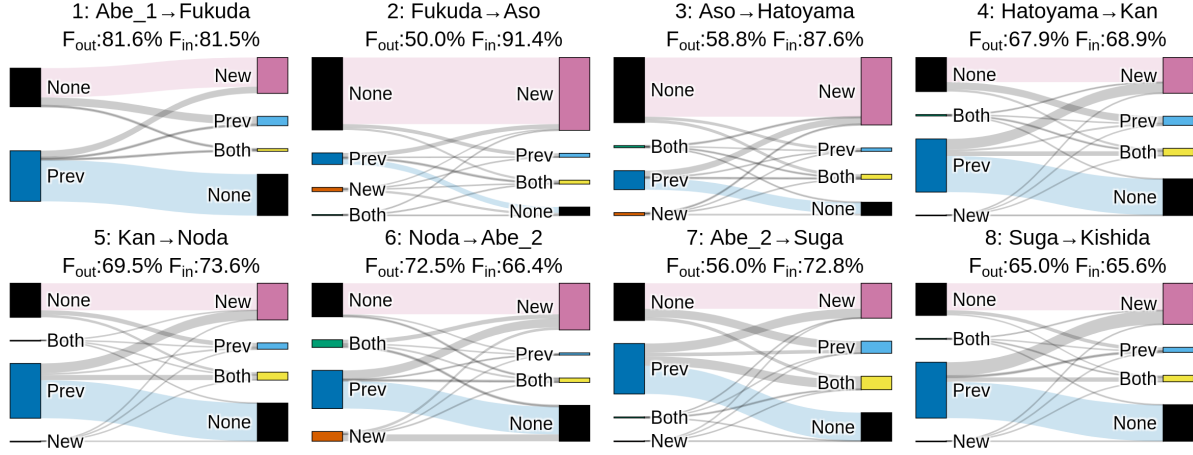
1: Abe_1 → Fukuda
$F_{out}$:81.6% $F_{in}$:81.5%

None
Prev
New
Prev
Both
None

2: Fukuda → Aso
$F_{out}$:50.0% $F_{in}$:91.4%

None
Prev
New
Both
New
Prev
Both
None

3: Aso → Hatoyama
$F_{out}$:58.8% $F_{in}$:87.6%

None
Both
Prev
New
New
Prev
Both
None

4: Hatoyama → Kan
$F_{out}$:67.9% $F_{in}$:68.9%

None
Both
Prev
New
New
Prev
Both
None

5: Kan → Noda
$F_{out}$:69.5% $F_{in}$:73.6%

None
Both
Prev
New
New
Prev
Both
None

6: Noda → Abe_2
$F_{out}$:72.5% $F_{in}$:66.4%

None
Both
Prev
New
New
Prev
Both
None

7: Abe_2 → Suga
$F_{out}$:56.0% $F_{in}$:72.8%

None
Prev
Both
New
New
Prev
Both
None

8: Suga → Kishida
$F_{out}$:65.0% $F_{in}$:65.6%

None
Both
Prev
New
New
Prev
Both
None